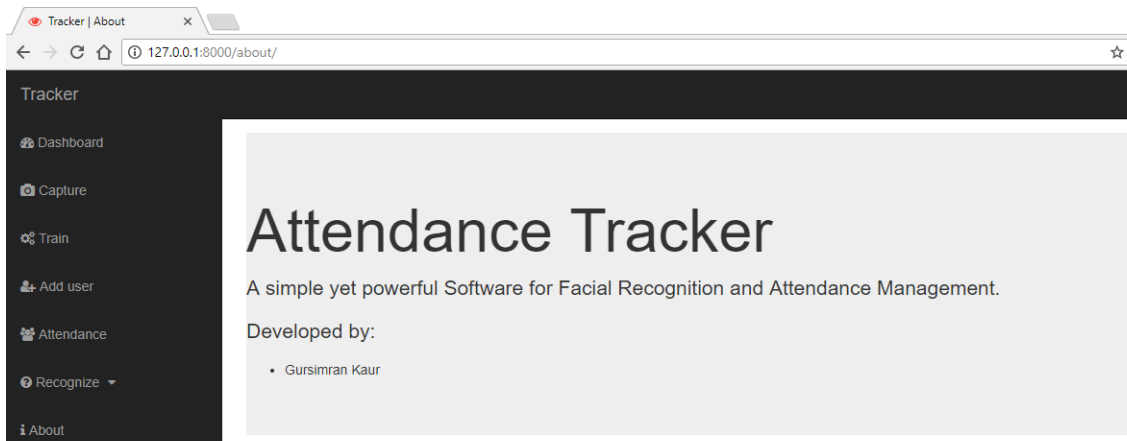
Tracker | About ×

127.0.0.1:8000/about/

Tracker

Dashboard

Capture

Train

Add user

Attendance

Recognize

About

Attendance Tracker

A simple yet powerful Software for Facial Recognition and Attendance Management.

Developed by:

- Gursimran Kaur